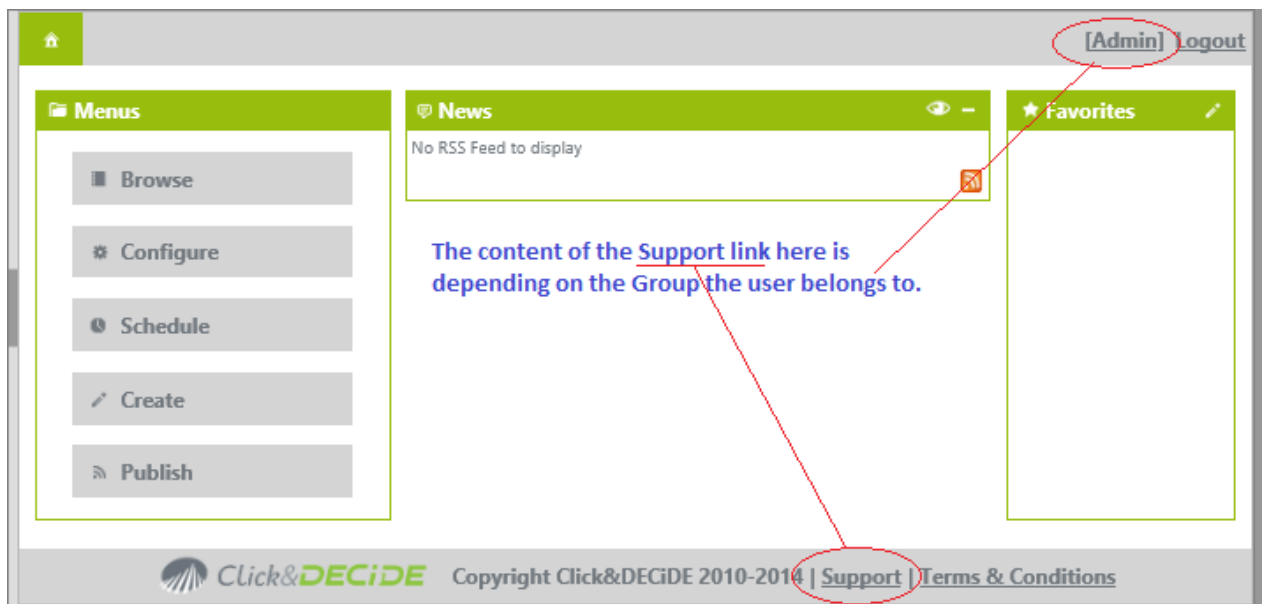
[Admin] Logout

Menus

Browse

Configure

Schedule

Create

Publish

News

No RSS Feed to display

Favorites

The content of the Support link here is depending on the Group the user belongs to.

Click&DECiDE Copyright Click&DECiDE 2010-2014 | Support | Terms & Conditions